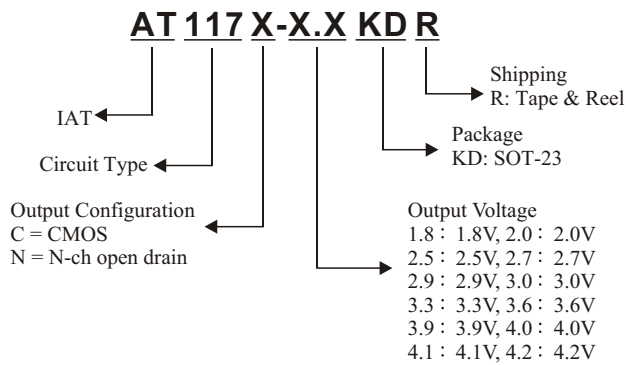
AT 117 X-X.X KD R

Shipping
R: Tape & Reel

IAT

Package
KD: SOT-23

Circuit Type

Output Configuration
C = CMOS
N = N-ch open drain

Output Voltage
1.8 : 1.8V, 2.0 : 2.0V
2.5 : 2.5V, 2.7 : 2.7V
2.9 : 2.9V, 3.0 : 3.0V
3.3 : 3.3V, 3.6 : 3.6V
3.9 : 3.9V, 4.0 : 4.0V
4.1 : 4.1V, 4.2 : 4.2V